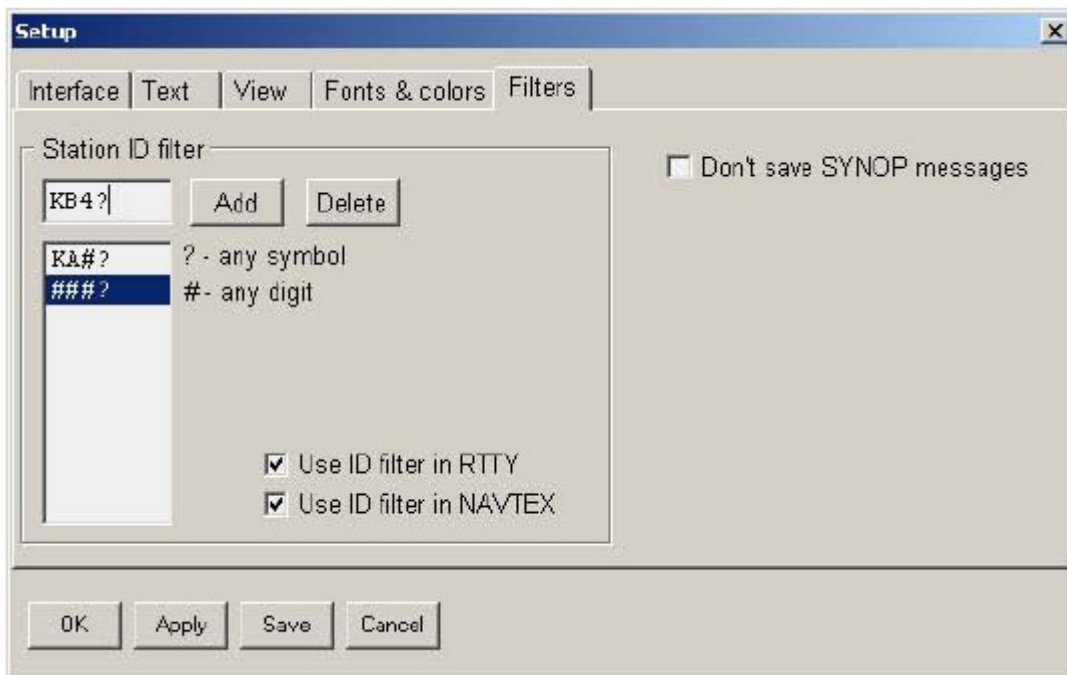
Setup

Interface | Text | View | Fonts & colors | Filters

Station ID filter

KB4?

Add

Delete

KA#?
###?

? - any symbol
#- any digit

Use ID filter in RTTY

Use ID filter in NAVTEX

Don't save SYNOP messages

OK

Apply

Save

Cancel